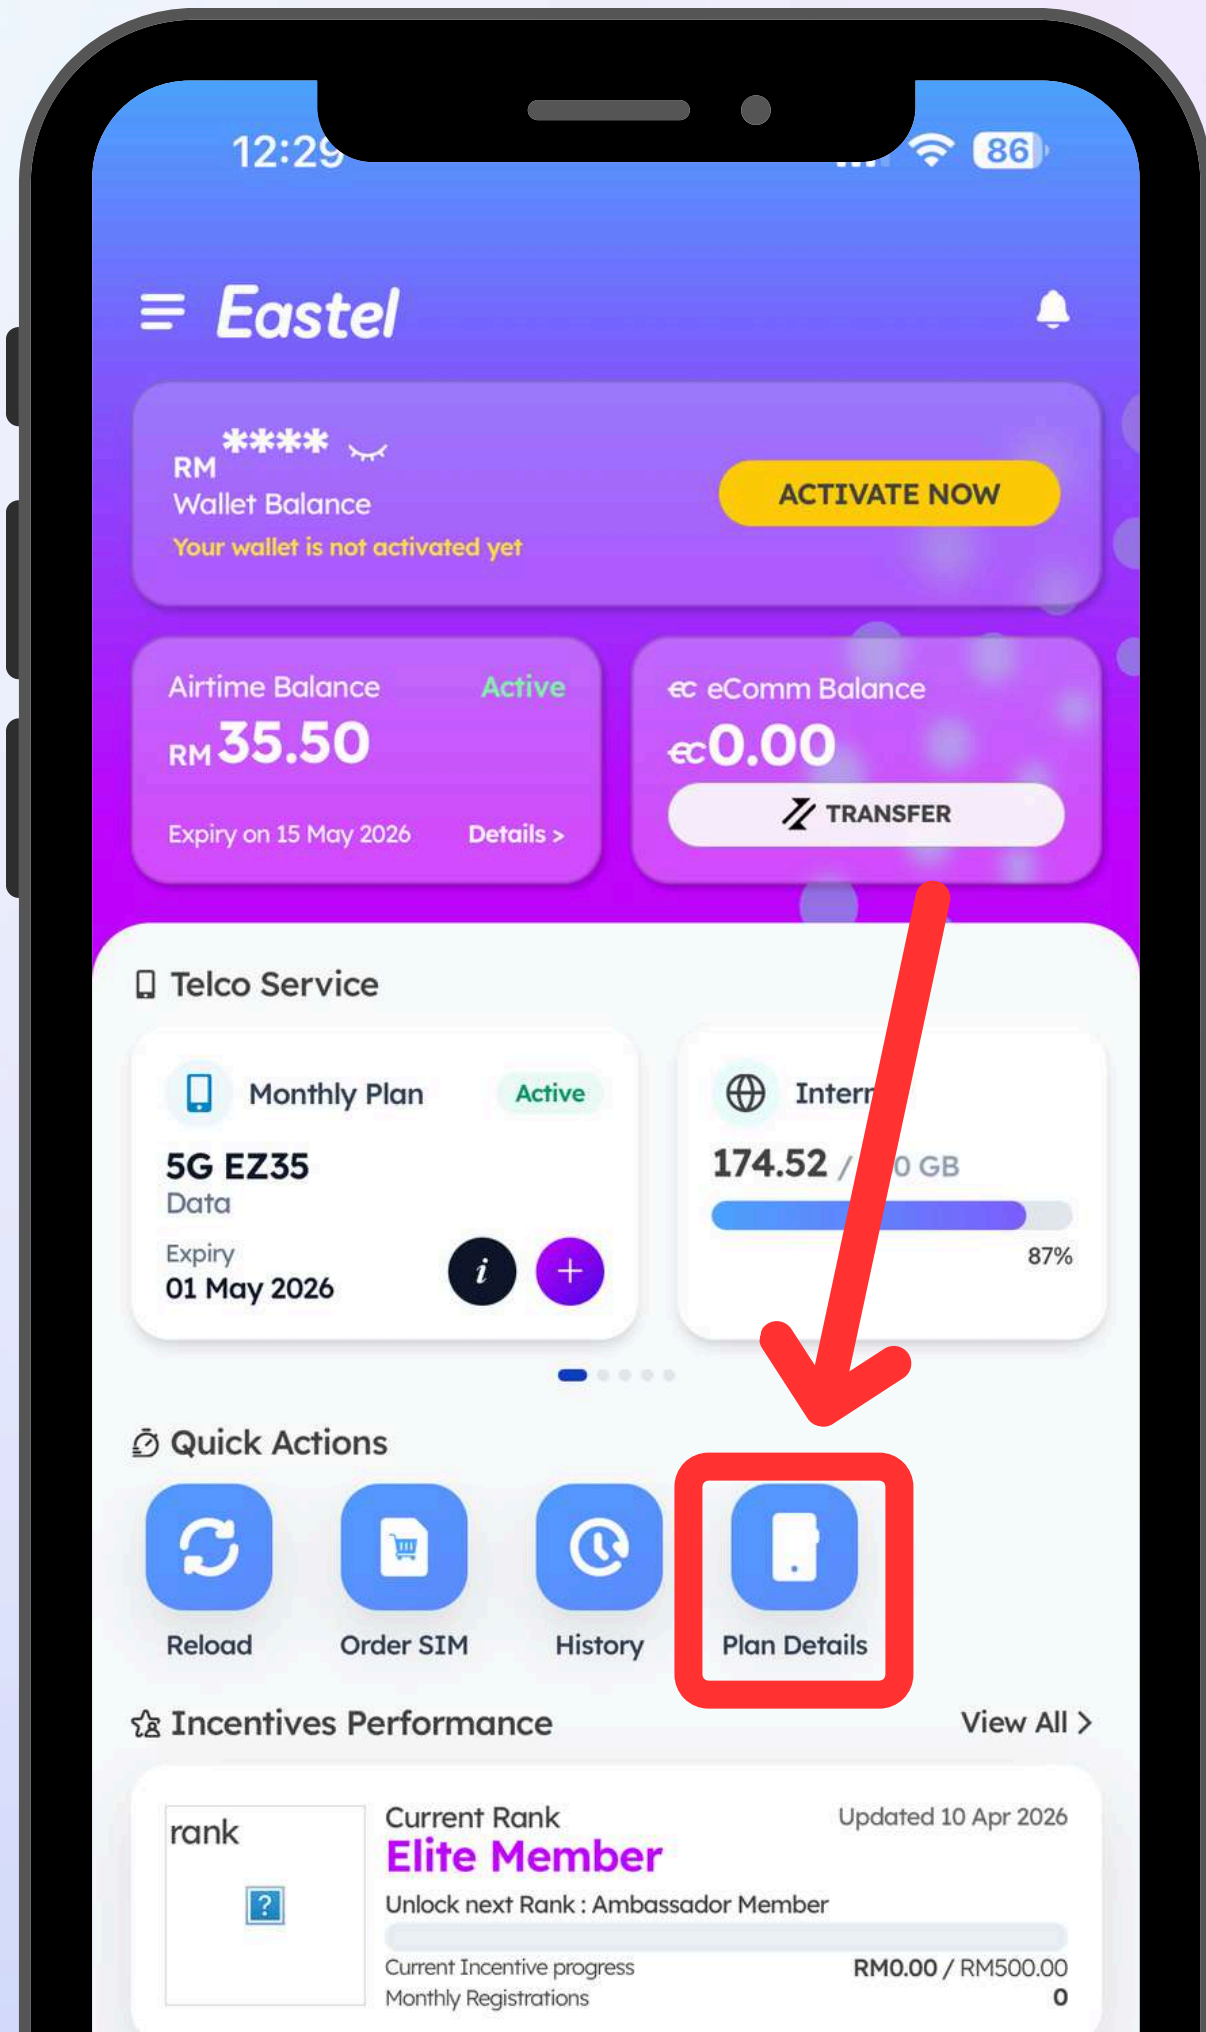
12:29

86

Eastel

RM ****
Wallet Balance
Your wallet is not activated yet

ACTIVATE NOW

Airtime Balance Active
RM 35.50
Expiry on 15 May 2026 Details >

eComm Balance
0.00
TRANSFER

Telco Service

Monthly Plan Active
5G EZ35
Data
Expiry
01 May 2026

Intern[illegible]
174.52 / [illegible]0 GB
87%

Quick Actions

Reload
Order SIM
History
Plan Details

Incentives Performance
View All >

rank
?

Current Rank
Updated 10 Apr 2026
Elite Member
Unlock next Rank : Ambassador Member
Current Incentive progress RM0.00 / RM500.00
Monthly Registrations 0